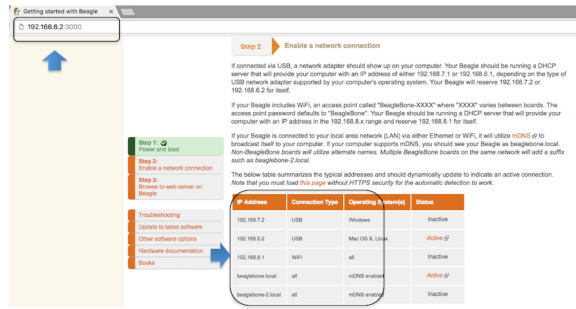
Getting started with Beagle

192.168.6.2:3000

Step 2 Enable a network connection

If connected via USB, a network adapter should show up on your computer. Your Beagle should be running a DHCP server that will provide your computer with an IP address of either 192.168.7.1 or 192.168.6.1, depending on the type of USB network adapter supported by your computer's operating system. Your Beagle will reserve 192.168.7.2 or 192.168.6.2 for itself.

If your Beagle includes WiFi, an access point called "BeagleBone-XXXX" where "XXXX" varies between boards. The access point password defaults to "BeagleBone". Your Beagle should be running a DHCP server that will provide your computer with an IP address in the 192.168.8.x range and reserve 192.168.8.1 for itself.

If your Beagle is connected to your local area network (LAN) via either Ethernet or WiFi, it will utilize mDNS to broadcast itself to your computer. If your computer supports mDNS, you should see your Beagle as beaglebone.local. Non-BeagleBone boards will utilize alternate names. Multiple BeagleBone boards on the same network will add a suffix such as beaglebone-2.local.

The below table summarizes the typical addresses and should dynamically update to indicate an active connection. Note that you must load this page without HTTPS security for the automatic detection to work.

Step 1: Power and boot
Step 2: Enable a network connection
Step 3: Browse to web server on Beagle

Troubleshooting
Update to latest software
Other software options
Hardware documentation
Books

| IP Address | Connection Type | Operating System(s) | Status |
|---|---|---|---|
| 192.168.7.2 | USB | Windows | Inactive |
| 192.168.6.2 | USB | Mac OS X, Linux | Active |
| 192.168.8.1 | WiFi | all | Inactive |
| beaglebone.local | all | mDNS enabled | Active |
| beaglebone-2.local | all | mDNS enabled | Inactive |